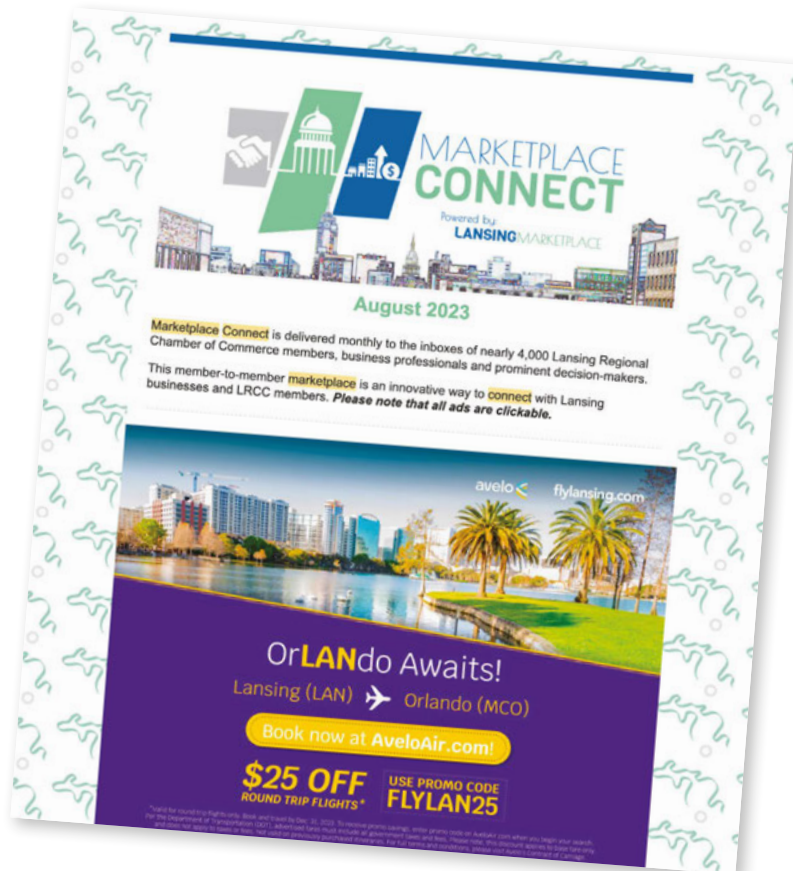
MARKETPLACE CONNECT

Powered by: LANSINGMARKETPLACE

August 2023

Marketplace Connect is delivered monthly to the inboxes of nearly 4,000 Lansing Regional Chamber of Commerce members, business professionals and prominent decision-makers.

This member-to-member marketplace is an innovative way to connect with Lansing businesses and LRCC members. Please note that all ads are clickable.

avelo flylansing.com

OrLANdo Awaits!

Lansing (LAN) Orlando (MCO)

Book now at AveloAir.com!

$25 OFF ROUND TRIP FLIGHTS*

USE PROMO CODE FLYLAN25

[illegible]